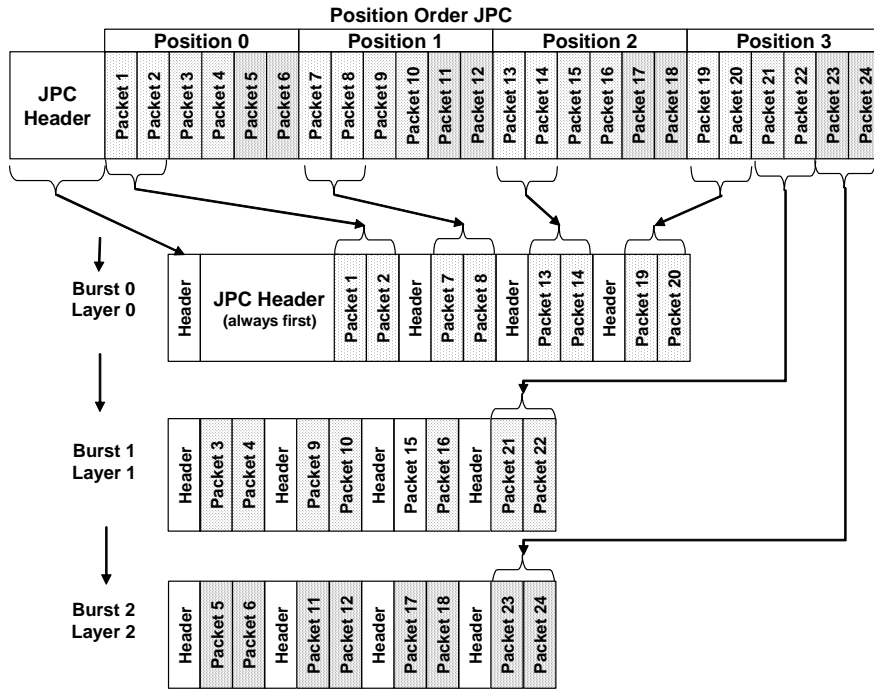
Position Order JPC

Position 0
Position 1
Position 2
Position 3

JPC Header

Packet 1
Packet 2
Packet 3
Packet 4
Packet 5
Packet 6
Packet 7
Packet 8
Packet 9
Packet 10
Packet 11
Packet 12
Packet 13
Packet 14
Packet 15
Packet 16
Packet 17
Packet 18
Packet 19
Packet 20
Packet 21
Packet 22
Packet 23
Packet 24

Burst 0
Layer 0

Header
JPC Header
(always first)
Packet 1
Packet 2
Header
Packet 7
Packet 8
Header
Packet 13
Packet 14
Header
Packet 19
Packet 20

Burst 1
Layer 1

Header
Packet 3
Packet 4
Header
Packet 9
Packet 10
Header
Packet 15
Packet 16
Header
Packet 21
Packet 22

Burst 2
Layer 2

Header
Packet 5
Packet 6
Header
Packet 11
Packet 12
Header
Packet 17
Packet 18
Header
Packet 23
Packet 24